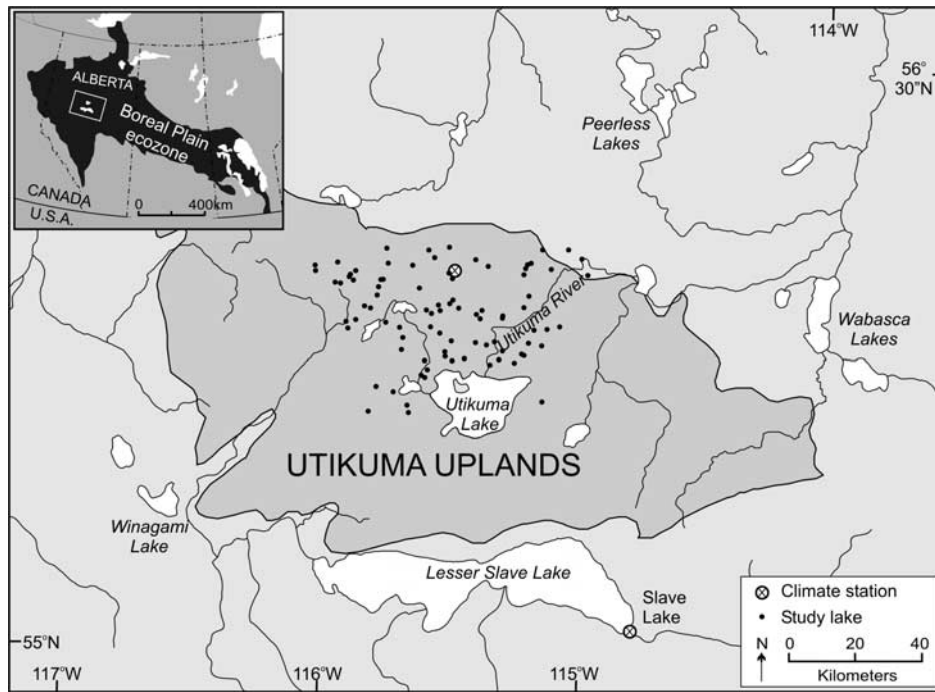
ALBERTA
Boreal Plain ecozone
CANADA
U.S.A.
0 400km

114°W
56° 30°N
Peerless Lakes
Utikuma River
Wabasca Lakes
Utikuma Lake
UTIKUMA UPLANDS
Winagami Lake
Lesser Slave Lake
Slave Lake
⊗ Climate station
• Study lake
N
0 20 40
Kilometers
55°N
117°W
116°W
115°W